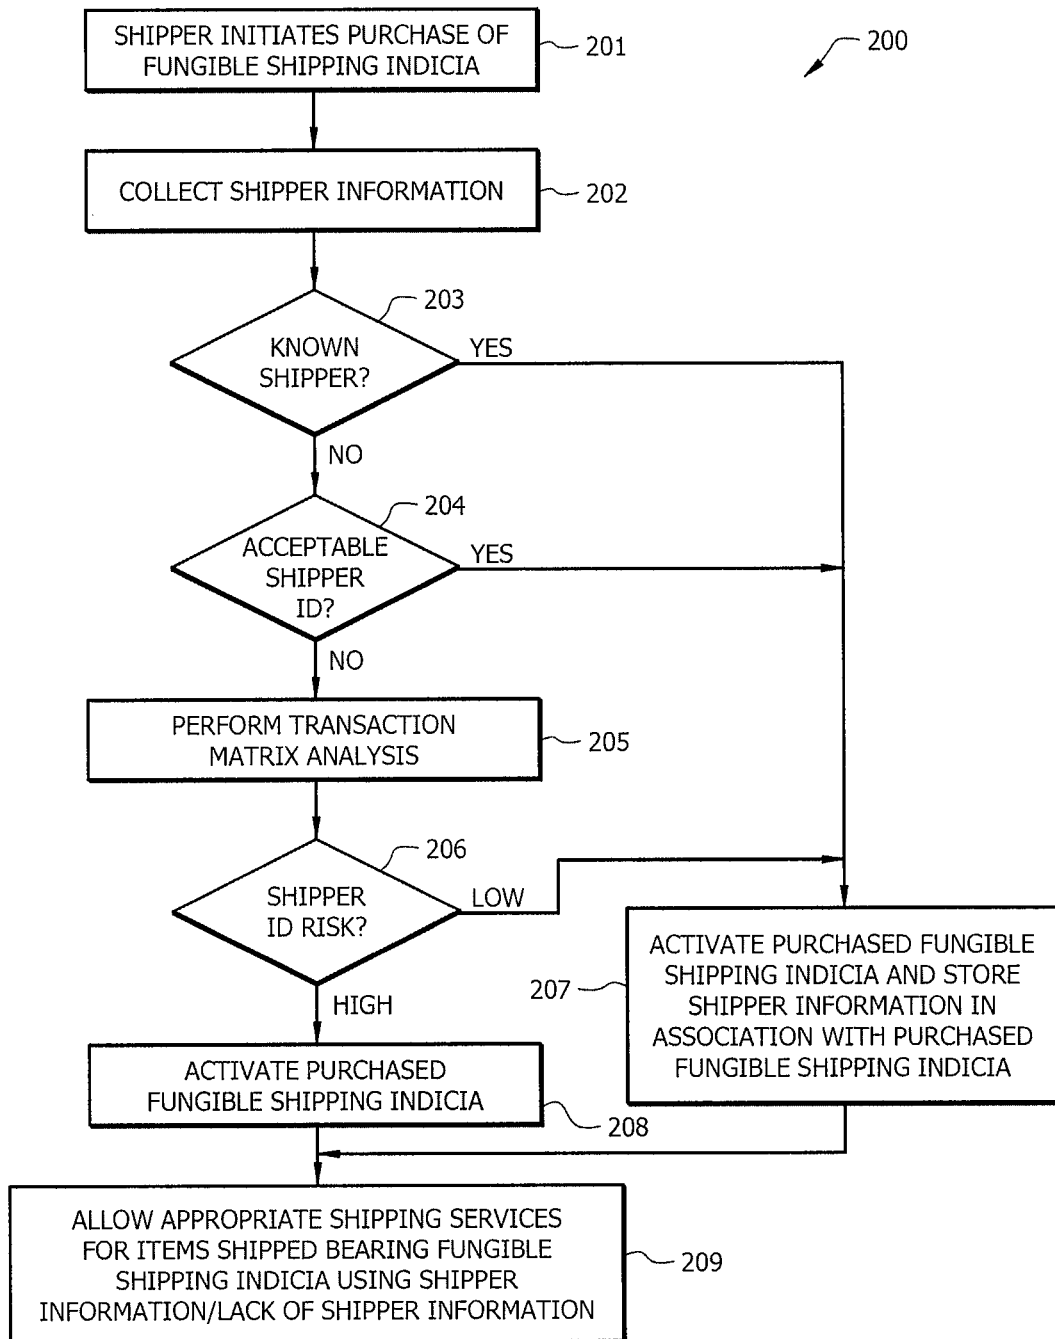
200

SHIPPER INITIATES PURCHASE OF FUNGIBLE SHIPPING INDICIA

201

COLLECT SHIPPER INFORMATION

202

203

KNOWN SHIPPER?

YES

NO

204

ACCEPTABLE SHIPPER ID?

YES

NO

PERFORM TRANSACTION MATRIX ANALYSIS

205

206

SHIPPER ID RISK?

LOW

HIGH

ACTIVATE PURCHASED FUNGIBLE SHIPPING INDICIA AND STORE SHIPPER INFORMATION IN ASSOCIATION WITH PURCHASED FUNGIBLE SHIPPING INDICIA

207

ACTIVATE PURCHASED FUNGIBLE SHIPPING INDICIA

208

ALLOW APPROPRIATE SHIPPING SERVICES FOR ITEMS SHIPPED BEARING FUNGIBLE SHIPPING INDICIA USING SHIPPER INFORMATION/LACK OF SHIPPER INFORMATION

209